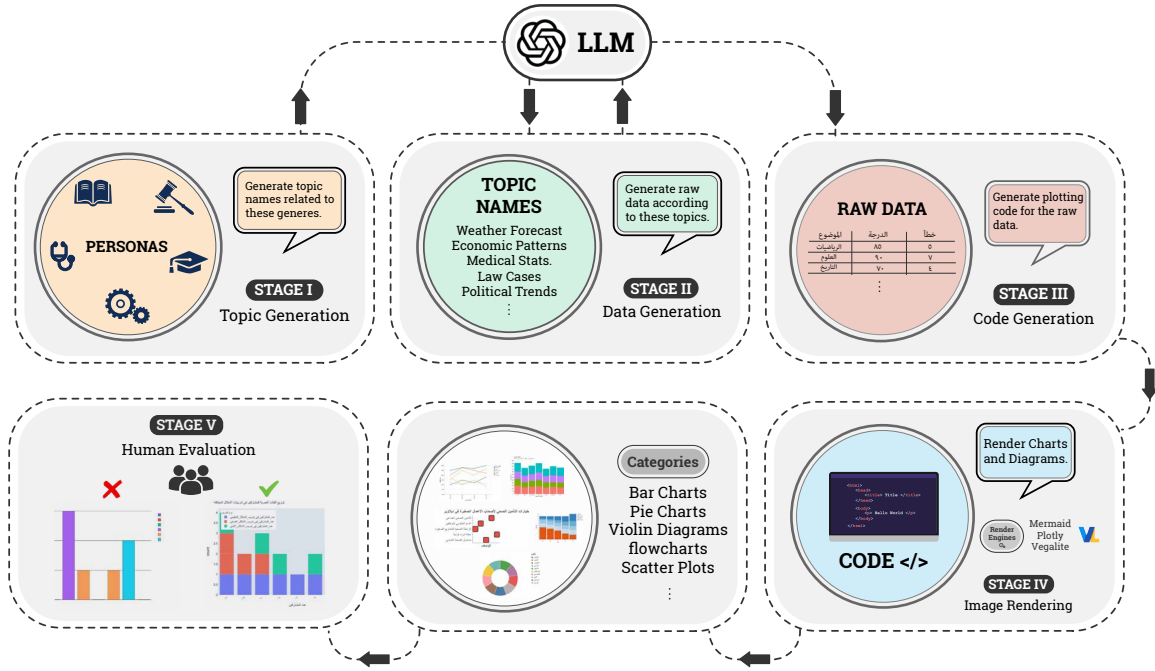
LLM

PERSONAS

Generate topic names related to these generes.

STAGE I
Topic Generation

TOPIC NAMES
Weather Forecast
Economic Patterns
Medical Stats.
Law Cases
Political Trends
⋮

Generate raw data according to these topics.

STAGE II
Data Generation

RAW DATA

| الموضوع | الدرجة | خطأ |
|---|---|---|
| الرياضيات | ٨٥ | ٥ |
| العلوم | ٩٠ | ٧ |
| التاريخ | ٧٠ | ٤ |

⋮

Generate plotting code for the raw data.

STAGE III
Code Generation

STAGE V
Human Evaluation

Categories
Bar Charts
Pie Charts
Violin Diagrams
flowcharts
Scatter Plots
⋮

Render Charts and Diagrams.

<html>
<title> Title </title>
</head>
<body>
<p> Hello World </p>
</body>
</html>

CODE </>

Render Engines
Mermaid
Plotly
Vegalite

STAGE IV
Image Rendering